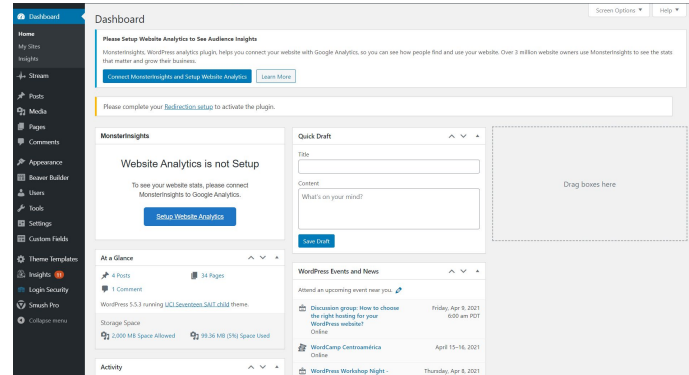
Dashboard
Home
My Sites
Insights
Stream
Posts
Media
Pages
Comments
Appearance
Beaver Builder
Users
Tools
Settings
Custom Fields
Theme Templates
Insights 11
Login Security
Smush Pro
Collapse menu

Dashboard

Screen Options ▾
Help ▾

Please Setup Website Analytics to See Audience Insights

MonsterInsights, WordPress analytics plugin, helps you connect your website with Google Analytics, so you can see how people find and use your website. Over 3 million website owners use MonsterInsights to see the stats that matter and grow their business.

Connect MonsterInsights and Setup Website Analytics
Learn More

Please complete your Redirection setup to activate the plugin.

MonsterInsights

Website Analytics is not Setup

To see your website stats, please connect MonsterInsights to Google Analytics.

Setup Website Analytics

At a Glance

4 Posts
34 Pages
1 Comment

WordPress 5.5.3 running UCI Seventeen SAIT child theme.

Storage Space
2,000 MB Space Allowed
99.36 MB (5%) Space Used

Activity

Quick Draft

Title

Content

What's on your mind?

Save Draft

WordPress Events and News

Attend an upcoming event near you.

Discussion group: How to choose the right hosting for your WordPress website?
Online
Friday, Apr 9, 2021
6:00 am PDT

WordCamp Centroamérica
Online
April 15–16, 2021

WordPress Workshop Night -
Thursday, Apr 8, 2021

Drag boxes here